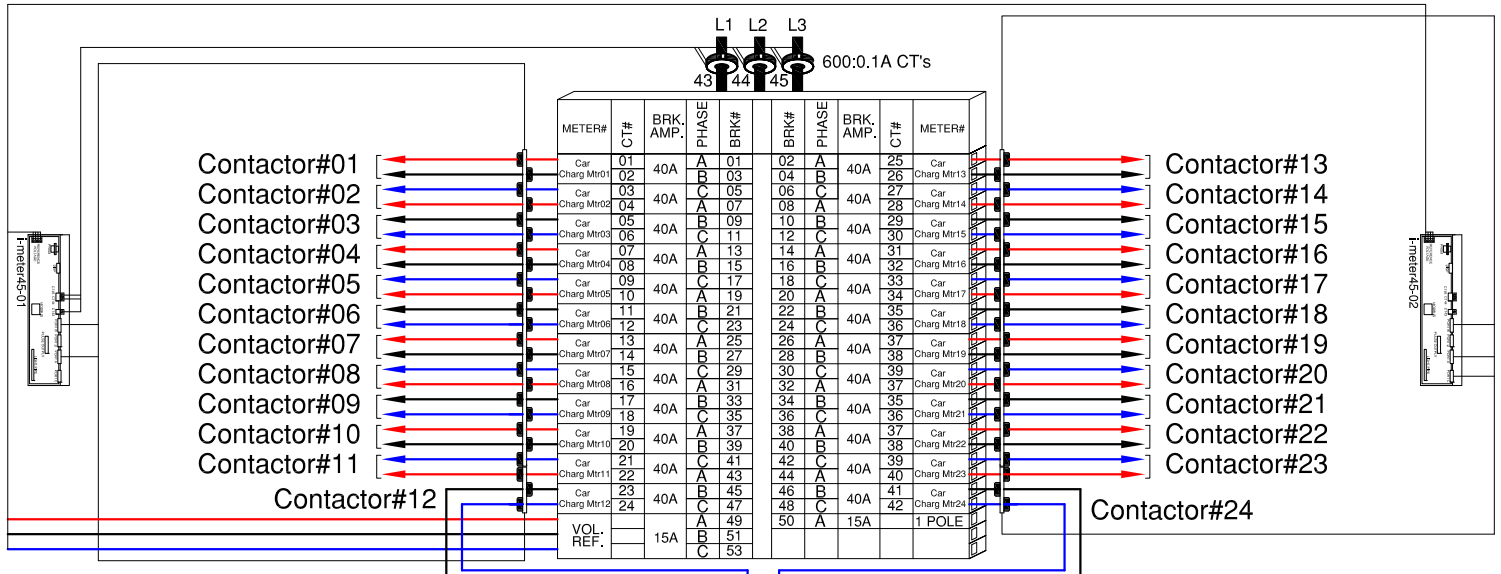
L1 L2 L3
43 44 45 600:0.1A CT's

Contactor#01
Contactor#02
Contactor#03
Contactor#04
Contactor#05
Contactor#06
Contactor#07
Contactor#08
Contactor#09
Contactor#10
Contactor#11
Contactor#12

| METER# | CT# | BRK. AMP. | PHASE | BRK# | BRK# | PHASE | BRK. AMP. | CT# | METER# |
|---|---|---|---|---|---|---|---|---|---|
| Car Charg Mtr01 | 01 | 40A | A | 01 | 02 | A | 40A | 25 | Car Charg Mtr13 |
| | 02 | | B | 03 | 04 | B | | 26 | |
| Car Charg Mtr02 | 03 | 40A | C | 05 | 06 | C | 40A | 27 | Car Charg Mtr14 |
| | 04 | | A | 07 | 08 | A | | 28 | |
| Car Charg Mtr03 | 05 | 40A | B | 09 | 10 | B | 40A | 29 | Car Charg Mtr15 |
| | 06 | | C | 11 | 12 | C | | 30 | |
| Car Charg Mtr04 | 07 | 40A | A | 13 | 14 | A | 40A | 31 | Car Charg Mtr16 |
| | 08 | | B | 15 | 16 | B | | 32 | |
| Car Charg Mtr05 | 09 | 40A | C | 17 | 18 | C | 40A | 33 | Car Charg Mtr17 |
| | 10 | | A | 19 | 20 | A | | 34 | |
| Car Charg Mtr06 | 11 | 40A | B | 21 | 22 | B | 40A | 35 | Car Charg Mtr18 |
| | 12 | | C | 23 | 24 | C | | 36 | |
| Car Charg Mtr07 | 13 | 40A | A | 25 | 26 | A | 40A | 37 | Car Charg Mtr19 |
| | 14 | | B | 27 | 28 | B | | 38 | |
| Car Charg Mtr08 | 15 | 40A | C | 29 | 30 | C | 40A | 39 | Car Charg Mtr20 |
| | 16 | | A | 31 | 32 | A | | 37 | |
| Car Charg Mtr09 | 17 | 40A | B | 33 | 34 | B | 40A | 35 | Car Charg Mtr21 |
| | 18 | | C | 35 | 36 | C | | 36 | |
| Car Charg Mtr10 | 19 | 40A | A | 37 | 38 | A | 40A | 37 | Car Charg Mtr22 |
| | 20 | | B | 39 | 40 | B | | 38 | |
| Car Charg Mtr11 | 21 | 40A | C | 41 | 42 | C | 40A | 39 | Car Charg Mtr23 |
| | 22 | | A | 43 | 44 | A | | 40 | |
| Car Charg Mtr12 | 23 | 40A | B | 45 | 46 | B | 40A | 41 | Car Charg Mtr24 |
| | 24 | | C | 47 | 48 | C | | 42 | |
| VOL. REF. | | 15A | A | 49 | 50 | A | 15A | | 1 POLE |
| | | | B | 51 | | | | | |
| | | | C | 53 | | | | | |

Contactor#13
Contactor#14
Contactor#15
Contactor#16
Contactor#17
Contactor#18
Contactor#19
Contactor#20
Contactor#21
Contactor#22
Contactor#23
Contactor#24

i-meter45-01
i-meter45-02